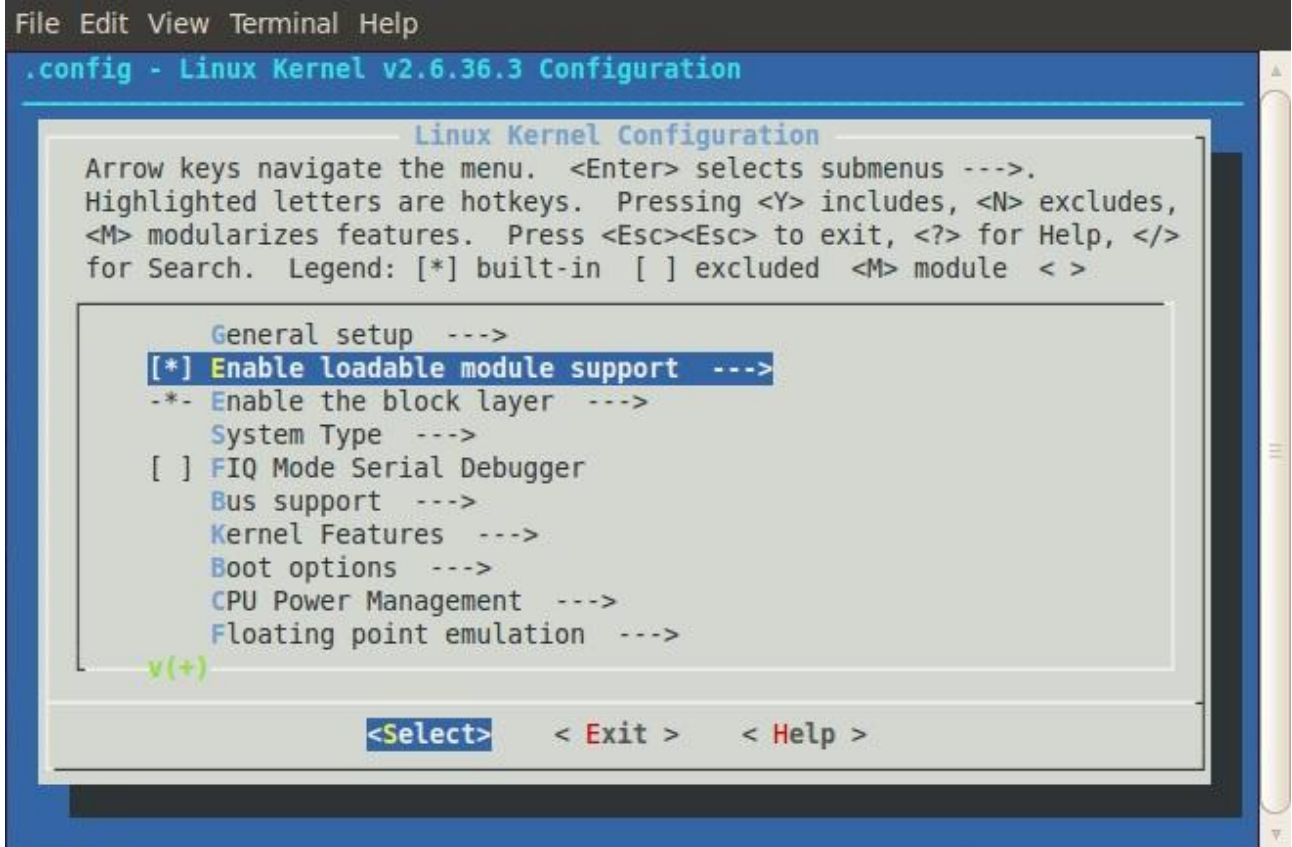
File Edit View Terminal Help

.config - Linux Kernel v2.6.36.3 Configuration

Linux Kernel Configuration

Arrow keys navigate the menu. <Enter> selects submenus --->. Highlighted letters are hotkeys. Pressing <Y> includes, <N> excludes, <M> modularizes features. Press <Esc><Esc> to exit, <?> for Help, </> for Search. Legend: [*] built-in [ ] excluded <M> module < >

General setup --->
[*] Enable loadable module support --->
-*- Enable the block layer --->
System Type --->
[ ] FIQ Mode Serial Debugger
Bus support --->
Kernel Features --->
Boot options --->
CPU Power Management --->
Floating point emulation --->
v(+)

<Select> < Exit > < Help >